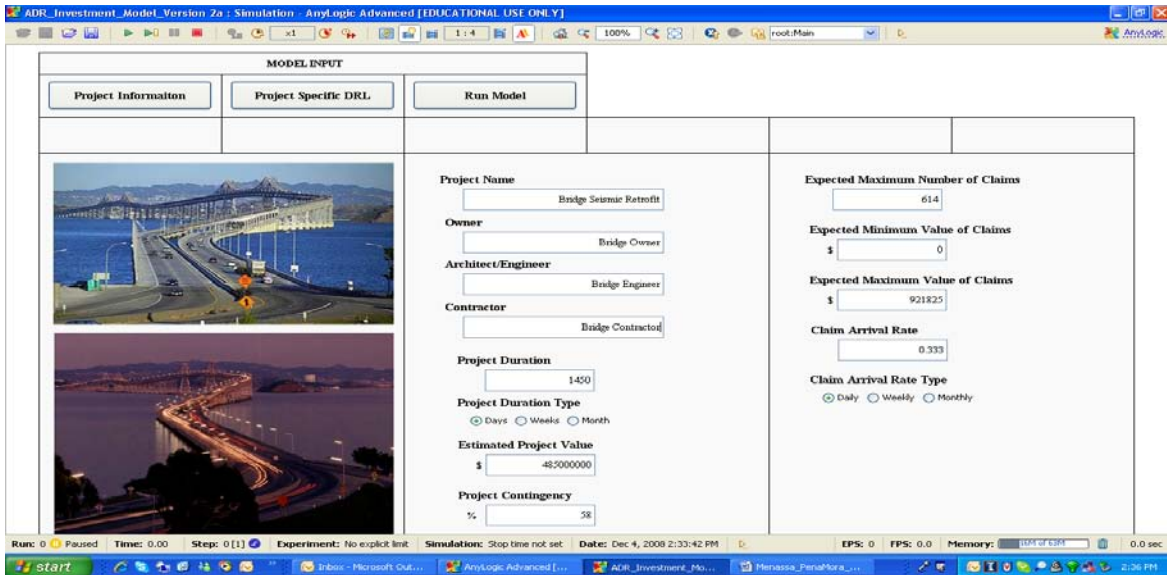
ADR_Investment_Model_Version 2a : Simulation - AnyLogic Advanced [EDUCATIONAL USE ONLY]

x1 1:4 100% root:Main AnyLogic

MODEL INPUT

Project Informaiton | Project Specific DRL | Run Model

Project Name
Bridge Seismic Retrofit
Owner
Bridge Owner
Architect/Engineer
Bridge Engineer
Contractor
Bridge Contractor

Project Duration
1450
Project Duration Type
Days Weeks Month
Estimated Project Value
$ 485000000
Project Contingency
% 58

Expected Maximum Number of Claims
614
Expected Minimum Value of Claims
$ 0
Expected Maximum Value of Claims
$ 921825
Claim Arrival Rate
0.333
Claim Arrival Rate Type
Daily Weekly Monthly

Run: 0 Paused Time: 0.00 Step: 0[1] Experiment: No explicit limit Simulation: Stop time not set Date: Dec 4, 2008 2:33:42 PM EPS: 0 FPS: 0.0 Memory: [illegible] 0.0 sec

start Inbox - Microsoft Out... AnyLogic Advanced [... ADR_Investment_Mo... Menassa_PenaMora_... 2:36 PM